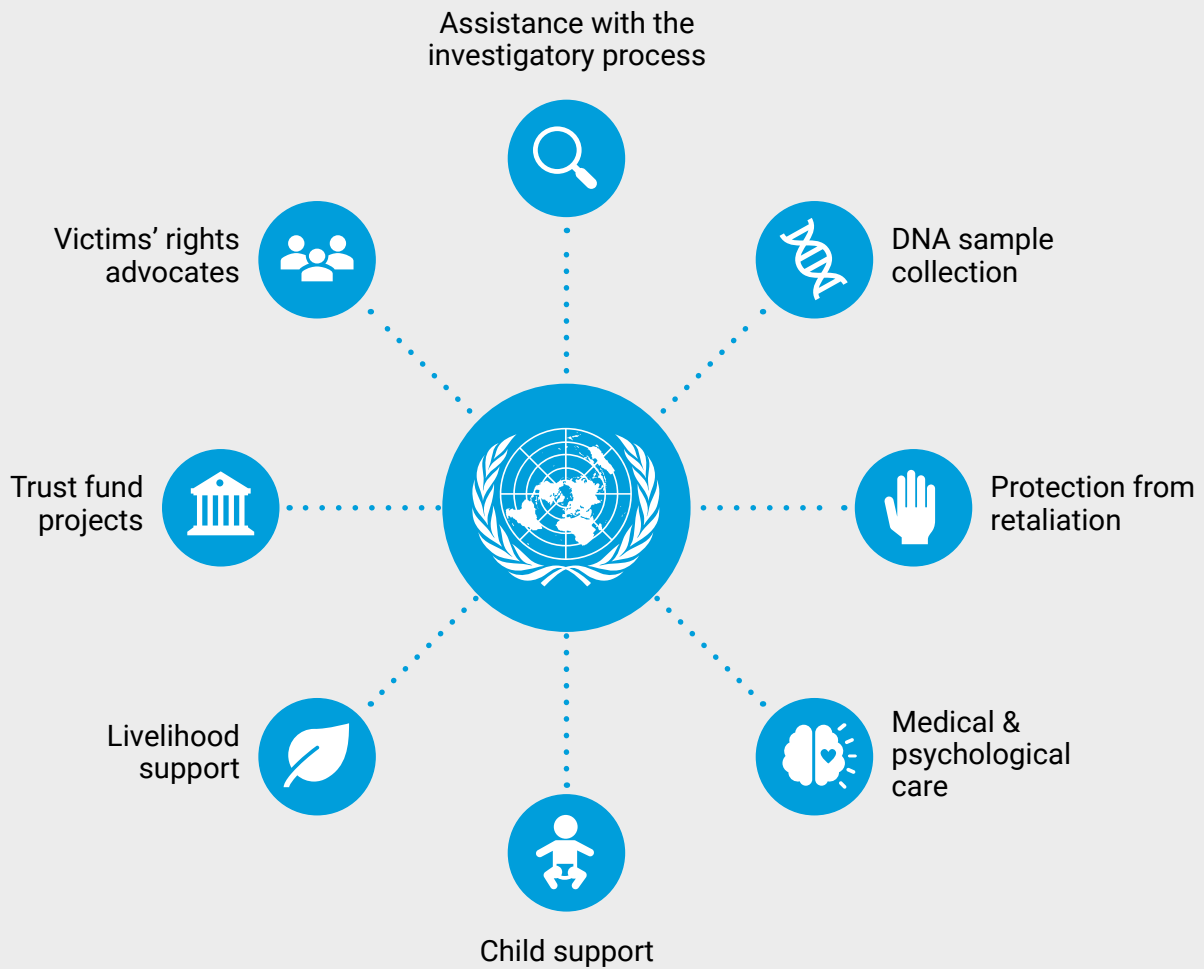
Assistance with the investigatory process

Victims' rights advocates

DNA sample collection

Trust fund projects

Protection from retaliation

Livelihood support

Medical & psychological care

Child support